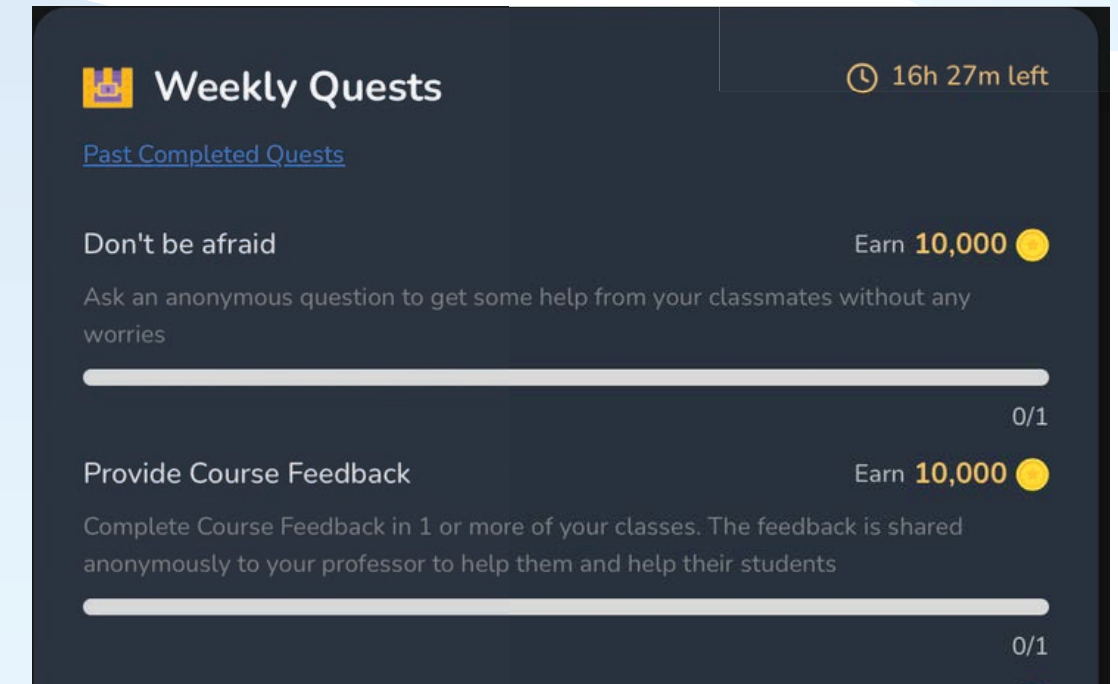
Weekly Quests

16h 27m left

Past Completed Quests

Don't be afraid

Earn 10,000

Ask an anonymous question to get some help from your classmates without any worries

0/1

Provide Course Feedback

Earn 10,000

Complete Course Feedback in 1 or more of your classes. The feedback is shared anonymously to your professor to help them and help their students

0/1